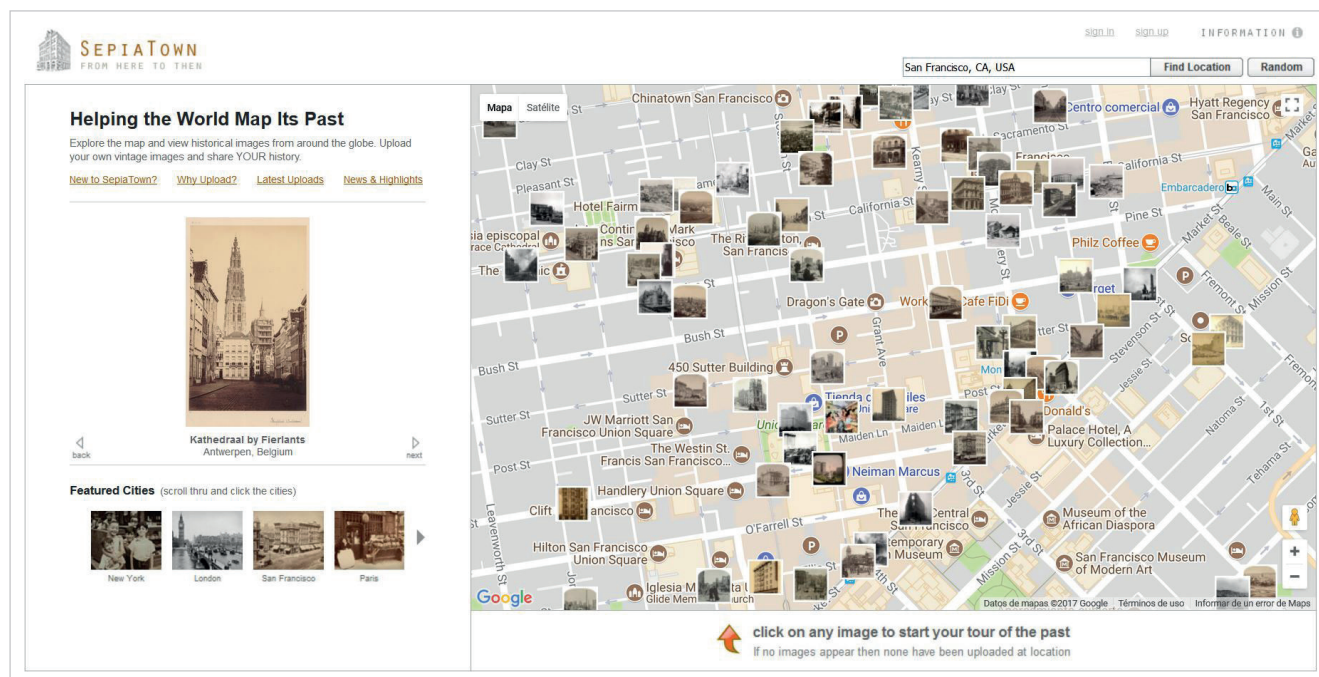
SEPIATOWN
FROM HERE TO THEN

sign in sign up INFORMATION

San Francisco, CA, USA
Find Location
Random

Helping the World Map Its Past

Explore the map and view historical images from around the globe. Upload your own vintage images and share YOUR history.

New to SepiaTown? Why Upload? Latest Uploads News & Highlights

back
Kathedraal by Fierlants
Antwerpen, Belgium
next

Featured Cities (scroll thru and click the cities)

New York London San Francisco Paris

Mapa Satélite

Chinatown San Francisco
Centro comercial
Hyatt Regency San Francisco
Clay St
Pleasant St
Sacramento St
California St
Embarcadero
Hotel Fairm
California St
Pine St
sia episcopal
race Cathedral
The Ri
San Francis
Philz Coffee
The
Dragon's Gate
Work
Cafe FiDi
Bush St
Grant Ave
450 Sutter Building
Bush St
Sutter St
Sutter St
JW Marriott San Francisco Union Square
The Westin St. Francis San Francisco...
Post St
Maiden Ln
Maiden Ln
Post St
Tienda
Neiman Marcus
Donald's
Palace Hotel, A Luxury Collection...
Handlery Union Square
Clift
rancisco
The
Central
n Francisco
O'Farrell St
Museum of the African Diaspora
Hilton San Francisco Union Square
emporary
Museum
San Francisco Museum of Modern Art
Iglesia M
Glide Mem
urch
Leavenworth St
Mission St
3rd St
Jessie St
Stevenson St
Fremont St
Beale St
Main St
Natoma St
Tehama St
1st St
Google
Datos de mapas ©2017 Google Términos de uso Informar de un error de Maps

click on any image to start your tour of the past
If no images appear then none have been uploaded at location